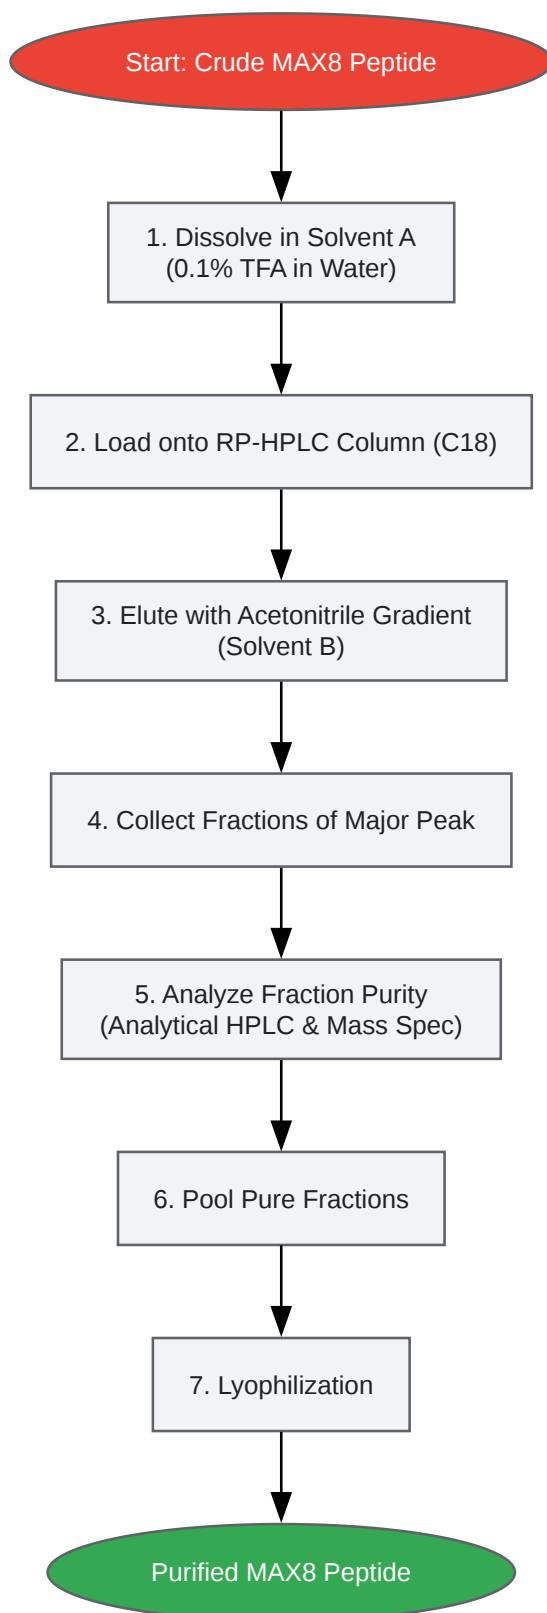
Start: Crude MAX8 Peptide

1. Dissolve in Solvent A
(0.1% TFA in Water)

2. Load onto RP-HPLC Column (C18)

3. Elute with Acetonitrile Gradient
(Solvent B)

4. Collect Fractions of Major Peak

5. Analyze Fraction Purity
(Analytical HPLC & Mass Spec)

6. Pool Pure Fractions

7. Lyophilization

Purified MAX8 Peptide